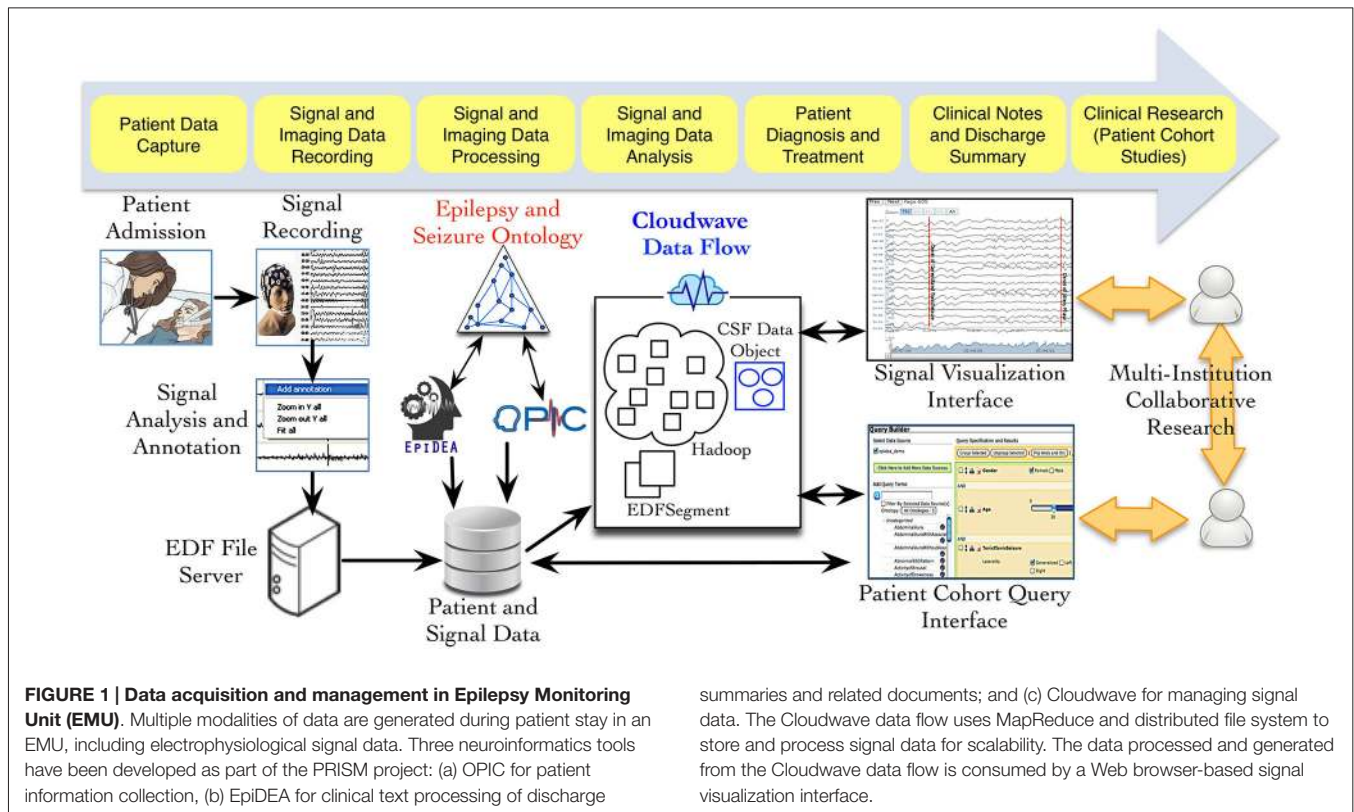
Patient Data Capture

Signal and Imaging Data Recording

Signal and Imaging Data Processing

Signal and Imaging Data Analysis

Patient Diagnosis and Treatment

Clinical Notes and Discharge Summary

Clinical Research (Patient Cohort Studies)

Patient Admission

Signal Recording

Epilepsy and Seizure Ontology

Cloudwave Data Flow

Signal Analysis and Annotation

Add annotation
Zoom in Y all
Zoom out Y all
Fit all

EPIDEA

OPIC

CSF Data Object

Hadoop

EDFSegment

Signal Visualization Interface

Multi-Institution Collaborative Research

Query Builder

EDF File Server

Patient and Signal Data

Patient Cohort Query Interface

**FIGURE 1 | Data acquisition and management in Epilepsy Monitoring Unit (EMU)**. Multiple modalities of data are generated during patient stay in an EMU, including electrophysiological signal data. Three neuroinformatics tools have been developed as part of the PRISM project: (a) OPIC for patient information collection, (b) EpiDEA for clinical text processing of discharge summaries and related documents; and (c) Cloudwave for managing signal data. The Cloudwave data flow uses MapReduce and distributed file system to store and process signal data for scalability. The data processed and generated from the Cloudwave data flow is consumed by a Web browser-based signal visualization interface.